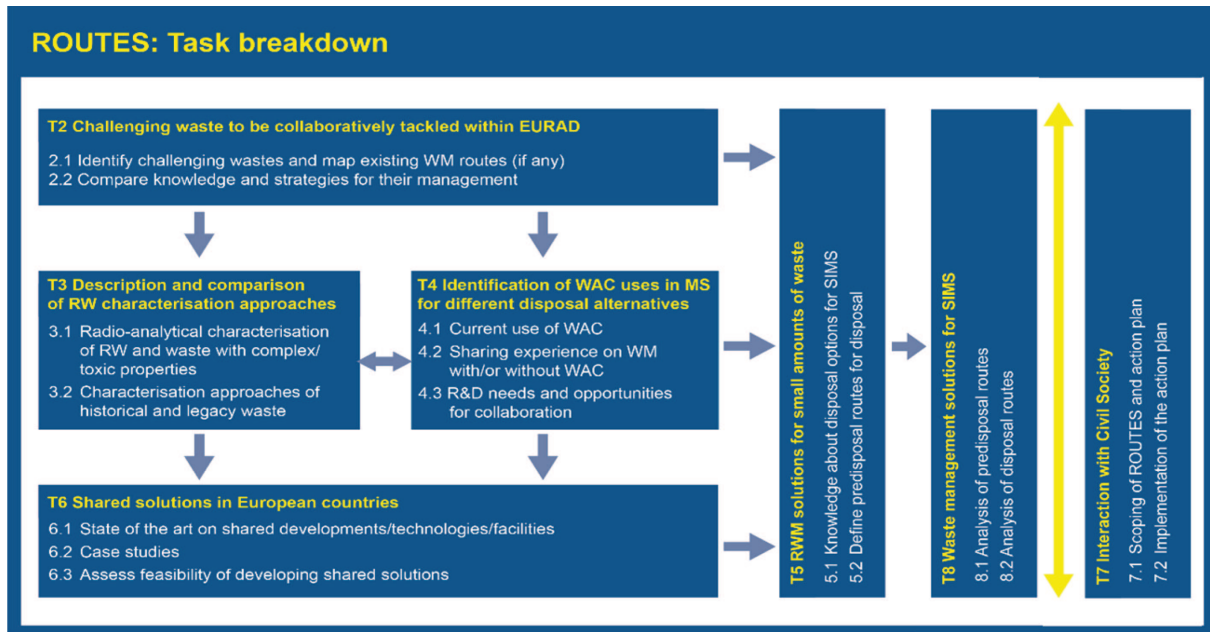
ROUTES: Task breakdown

T2 Challenging waste to be collaboratively tackled within EURAD

2.1 Identify challenging wastes and map existing WM routes (if any)
2.2 Compare knowledge and strategies for their management

T3 Description and comparison of RW characterisation approaches

3.1 Radio-analytical characterisation of RW and waste with complex/ toxic properties
3.2 Characterisation approaches of historical and legacy waste

T4 Identification of WAC uses in MS for different disposal alternatives

4.1 Current use of WAC
4.2 Sharing experience on WM with/or without WAC
4.3 R&D needs and opportunities for collaboration

T6 Shared solutions in European countries

6.1 State of the art on shared developments/technologies/facilities
6.2 Case studies
6.3 Assess feasibility of developing shared solutions

T5 RWM solutions for small amounts of waste

5.1 Knowledge about disposal options for SIMS
5.2 Define predisposal routes for disposal

T8 Waste management solutions for SIMS

8.1 Analysis of predisposal routes
8.2 Analysis of disposal routes

T7 Interaction with Civil Society

7.1 Scoping of ROUTES and action plan
7.2 Implementation of the action plan